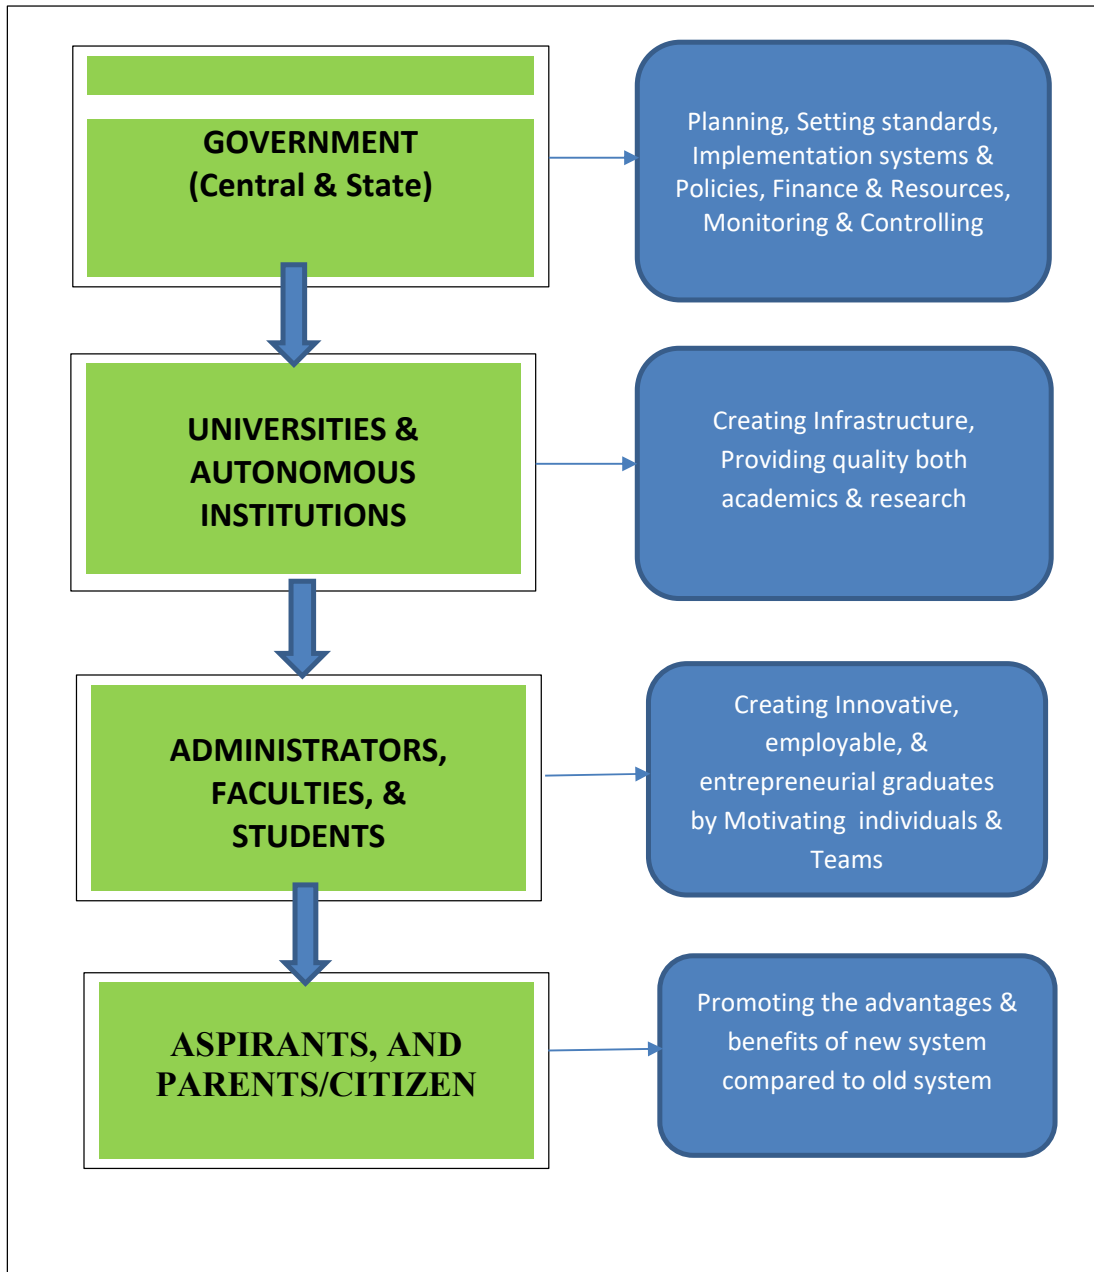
GOVERNMENT (Central & State)

Planning, Setting standards, Implementation systems & Policies, Finance & Resources, Monitoring & Controlling

UNIVERSITIES & AUTONOMOUS INSTITUTIONS

Creating Infrastructure, Providing quality both academics & research

ADMINISTRATORS, FACULTIES, & STUDENTS

Creating Innovative, employable, & entrepreneurial graduates by Motivating individuals & Teams

ASPIRANTS, AND PARENTS/CITIZEN

Promoting the advantages & benefits of new system compared to old system